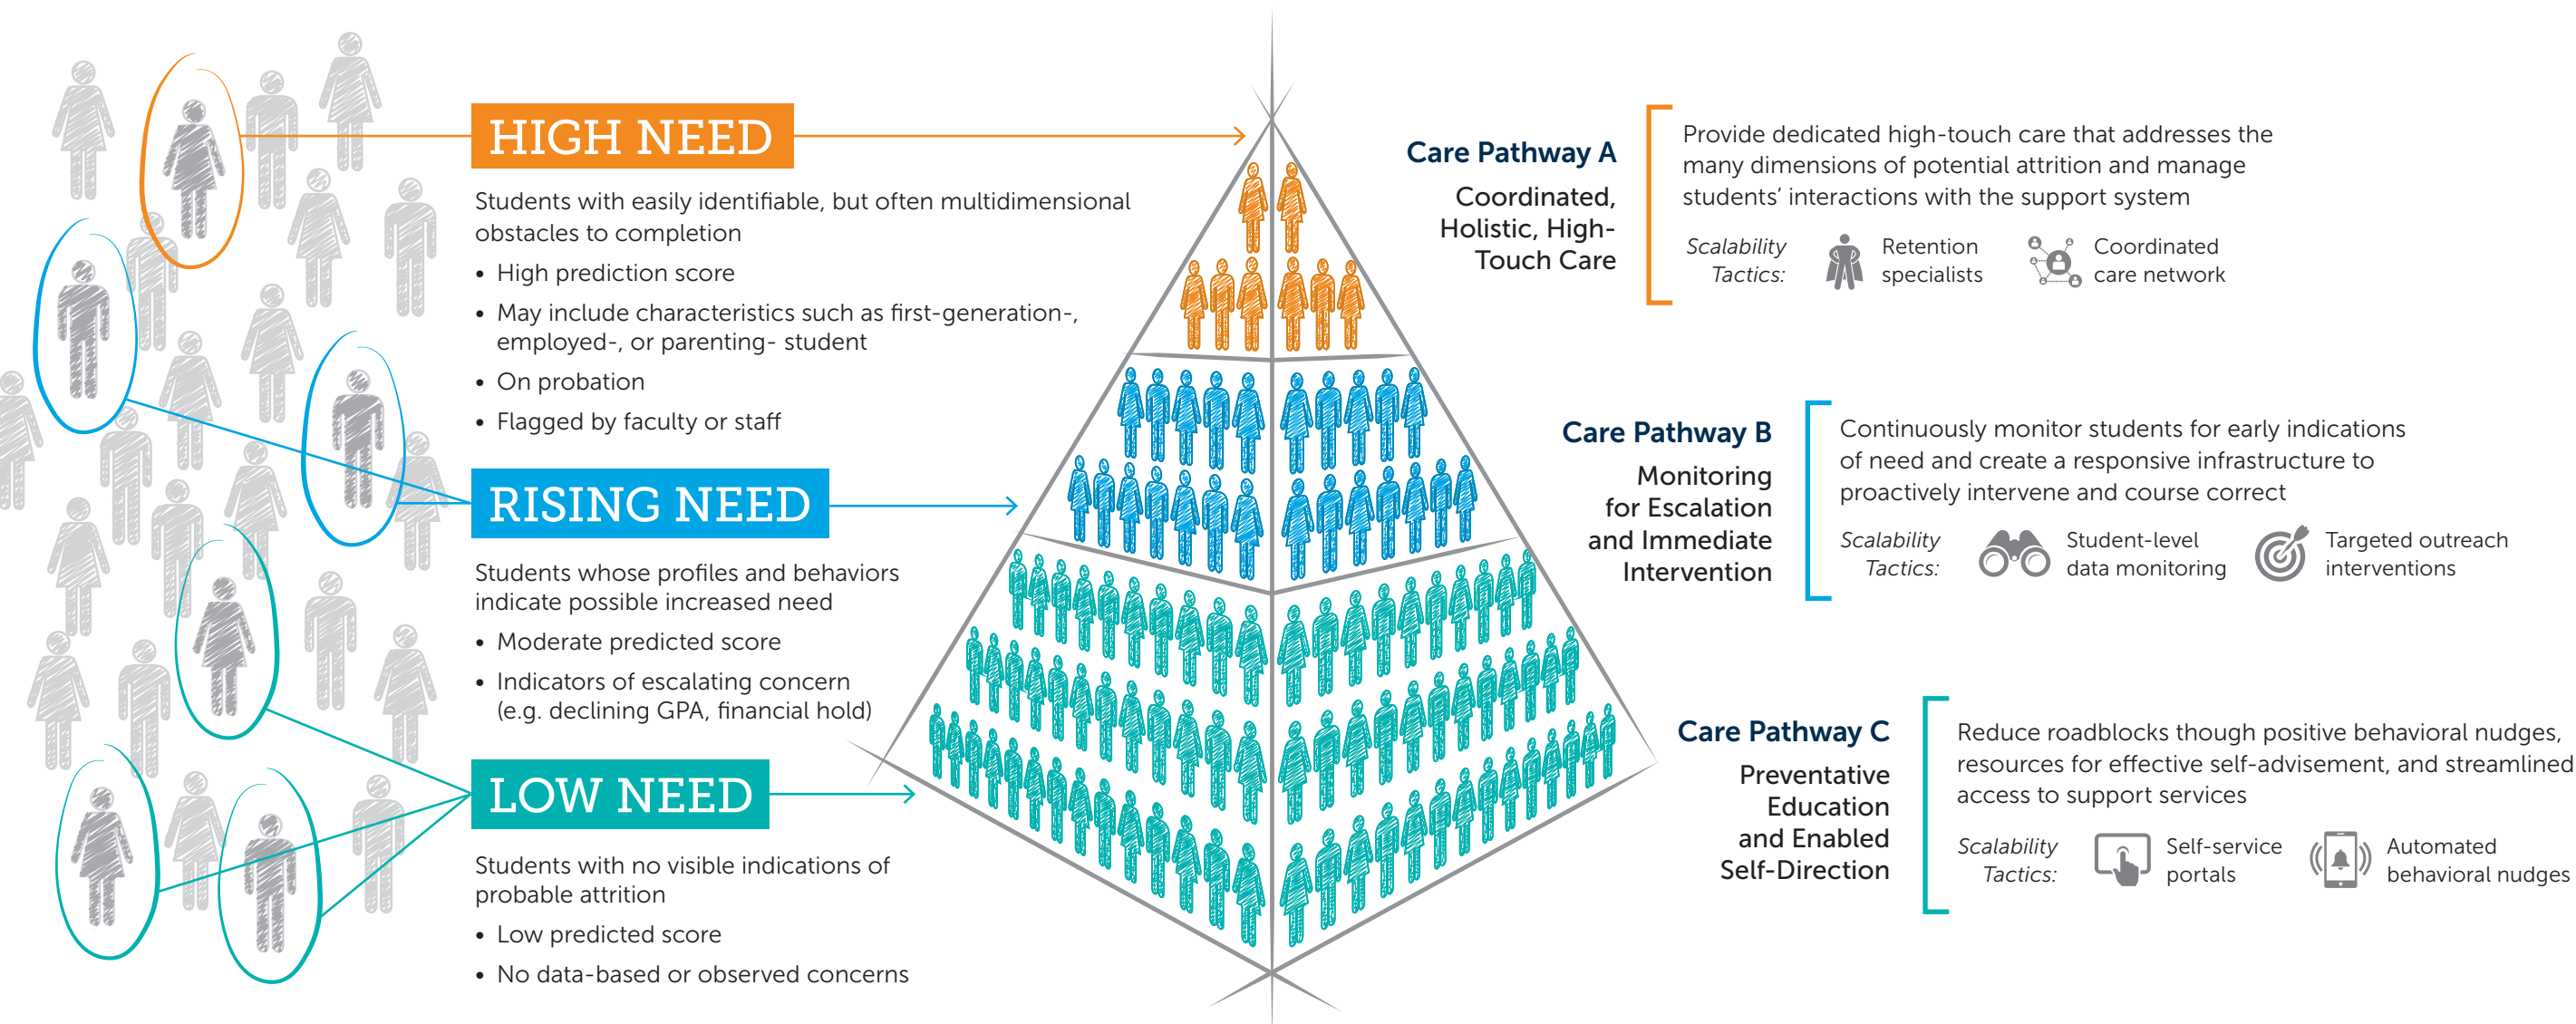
HIGH NEED

Students with easily identifiable, but often multidimensional obstacles to completion

• High prediction score
• May include characteristics such as first-generation-, employed-, or parenting- student
• On probation
• Flagged by faculty or staff

RISING NEED

Students whose profiles and behaviors indicate possible increased need

• Moderate predicted score
• Indicators of escalating concern (e.g. declining GPA, financial hold)

LOW NEED

Students with no visible indications of probable attrition

• Low predicted score
• No data-based or observed concerns

Care Pathway A

Coordinated, Holistic, High-Touch Care

Provide dedicated high-touch care that addresses the many dimensions of potential attrition and manage students' interactions with the support system

Scalability Tactics: Retention specialists Coordinated care network

Care Pathway B

Monitoring for Escalation and Immediate Intervention

Continuously monitor students for early indications of need and create a responsive infrastructure to proactively intervene and course correct

Scalability Tactics: Student-level data monitoring Targeted outreach interventions

Care Pathway C

Preventative Education and Enabled Self-Direction

Reduce roadblocks though positive behavioral nudges, resources for effective self-advisement, and streamlined access to support services

Scalability Tactics: Self-service portals Automated behavioral nudges